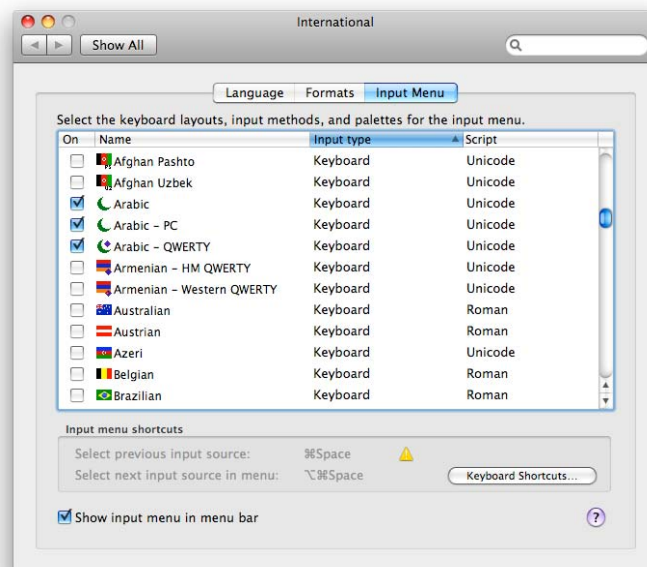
International

Show All

Language | Formats | Input Menu

Select the keyboard layouts, input methods, and palettes for the input menu.

| On | Name | Input type | Script |
|---|---|---|---|
| ☐ | Afghan Pashto | Keyboard | Unicode |
| ☐ | Afghan Uzbek | Keyboard | Unicode |
| ☑ | Arabic | Keyboard | Unicode |
| ☑ | Arabic – PC | Keyboard | Unicode |
| ☑ | Arabic – QWERTY | Keyboard | Unicode |
| ☐ | Armenian – HM QWERTY | Keyboard | Unicode |
| ☐ | Armenian – Western QWERTY | Keyboard | Unicode |
| ☐ | Australian | Keyboard | Roman |
| ☐ | Austrian | Keyboard | Roman |
| ☐ | Azeri | Keyboard | Unicode |
| ☐ | Belgian | Keyboard | Roman |
| ☐ | Brazilian | Keyboard | Roman |

Input menu shortcuts

Select previous input source: ⌘Space

Select next input source in menu: ⌥⌘Space

Keyboard Shortcuts...

☑ Show input menu in menu bar

?